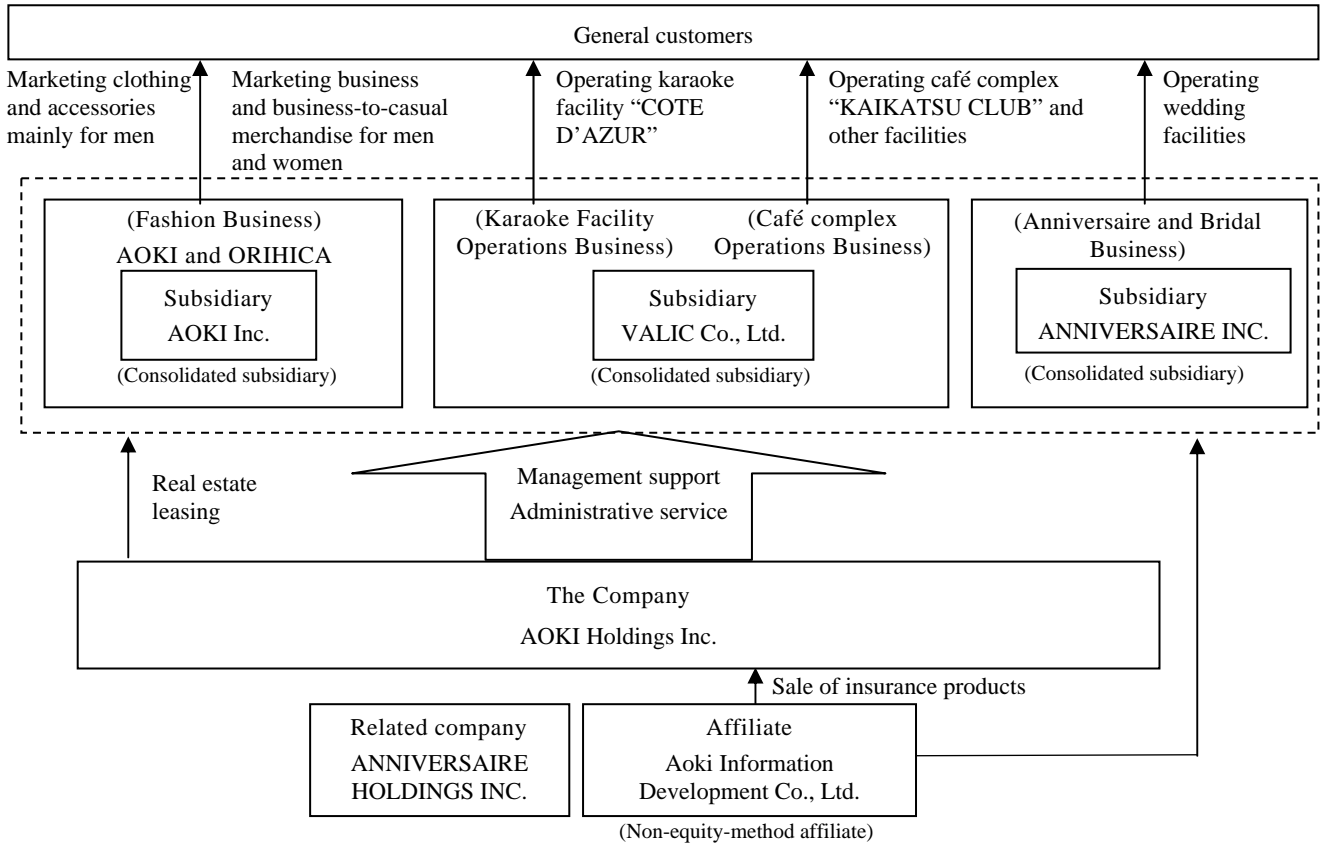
General customers

Marketing clothing and accessories mainly for men

Marketing business and business-to-casual merchandise for men and women

Operating karaoke facility "COTE D'AZUR"

Operating café complex "KAIKATSU CLUB" and other facilities

Operating wedding facilities

(Fashion Business)
AOKI and ORIHICA
Subsidiary
AOKI Inc.
(Consolidated subsidiary)

(Karaoke Facility Operations Business)

(Café complex Operations Business)

Subsidiary
VALIC Co., Ltd.
(Consolidated subsidiary)

(Anniversaire and Bridal Business)
Subsidiary
ANNIVERSAIRE INC.
(Consolidated subsidiary)

Real estate leasing

Management support
Administrative service

The Company
AOKI Holdings Inc.

Sale of insurance products

Related company
ANNIVERSAIRE HOLDINGS INC.

Affiliate
Aoki Information Development Co., Ltd.
(Non-equity-method affiliate)